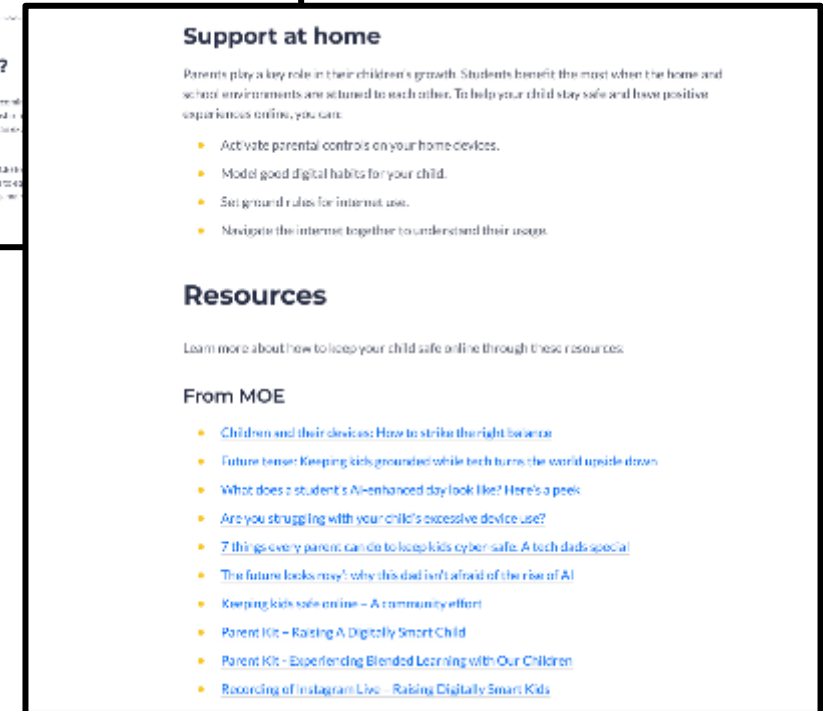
Support at home

Parents play a key role in their children's growth. Students benefit the most when the home and school environments are attuned to each other. To help your child stay safe and have positive experiences online, you can:

- Activate parental controls on your home devices.
- Model good digital habits for your child.
- Set ground rules for internet use.
- Navigate the internet together to understand their usage.

Resources

Learn more about how to keep your child safe online through these resources.

From MOE

- Children and their devices: How to strike the right balance
- Future tense: Keeping kids grounded while tech turns the world upside down
- What does a student's AI-enhanced day look like? Here's a peek
- Are you struggling with your child's excessive device use?
- 7 things every parent can do to keep kids cyber-safe: A tech dad's special
- 'The future looks rosy': why this dad isn't afraid of the rise of AI
- Keeping kids safe online – A community effort
- Parent Kit – Raising A Digitally Smart Child
- Parent Kit - Experiencing Blended Learning with Our Children
- Recording of Instagram Live - Raising Digitally Smart Kids